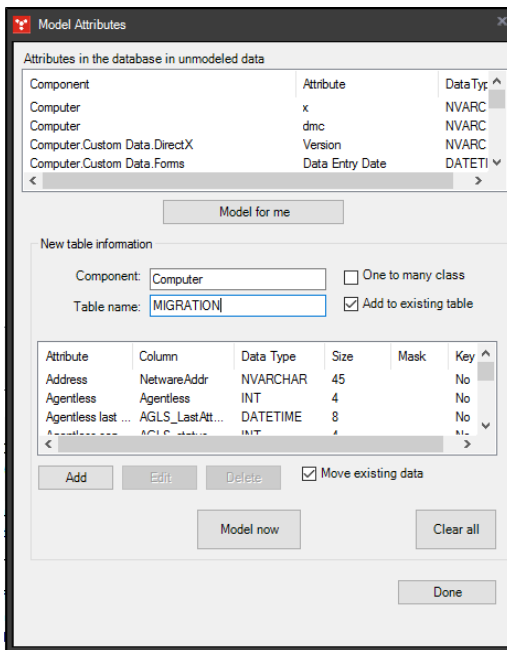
Model Attributes

Attributes in the database in unmodeled data

| Component | Attribute | Data Typ |
|---|---|---|
| Computer | x | NVARC |
| Computer | dmc | NVARC |
| Computer.Custom Data.DirectX | Version | NVARC |
| Computer.Custom Data.Forms | Data Entry Date | DATETI |

Model for me

New table information

Component: Computer

One to many class

Table name: MIGRATION

Add to existing table

| Attribute | Column | Data Type | Size | Mask | Key |
|---|---|---|---|---|---|
| Address | NetwareAddr | NVARCHAR | 45 | | No |
| Agentless | Agentless | INT | 4 | | No |
| Agentless last ... | AGLS_LastAtt... | DATETIME | 8 | | No |
| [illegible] | AGLS_status | INT | 4 | | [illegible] |

Add
Edit
Delete

Move existing data

Model now

Clear all

Done